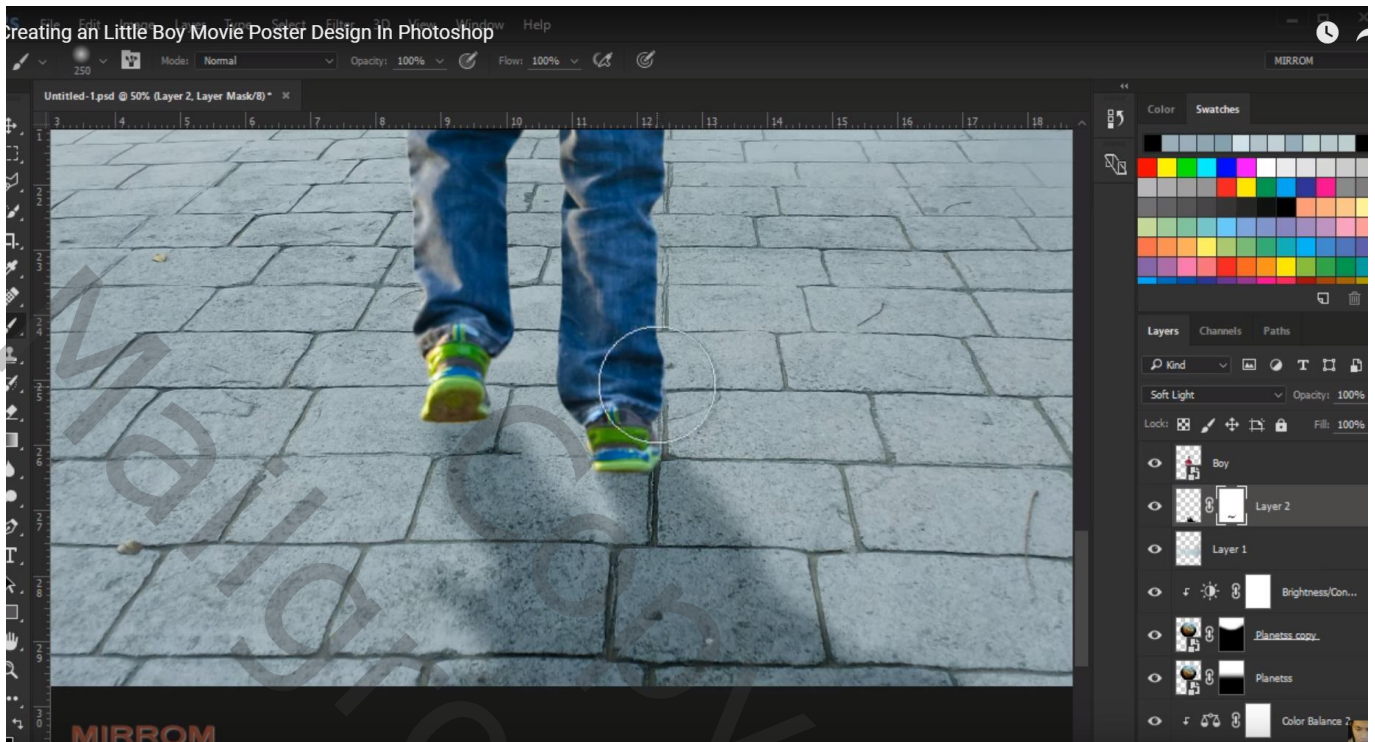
Creating an Little Boy Movie Poster Design In Photoshop

File Edit Image Layer Type Select Filter 3D View Window Help

250 Mode: Normal Opacity: 100% Flow: 100%

MIRROM

Untitled-1.psd @ 50% (Layer 2, Layer Mask/8) * ×

3 4 5 6 7 8 9 10 11 12 13 14 15 16 17 18

Color Swatches

Layers Channels Paths

Kind

Soft Light Opacity: 100%

Lock: Fill: 100%

Boy

Layer 2

Layer 1

Brightness/Con...

Planetss copy

Planetss

Color Balance 2

MIRROM

Mallgra Cosy